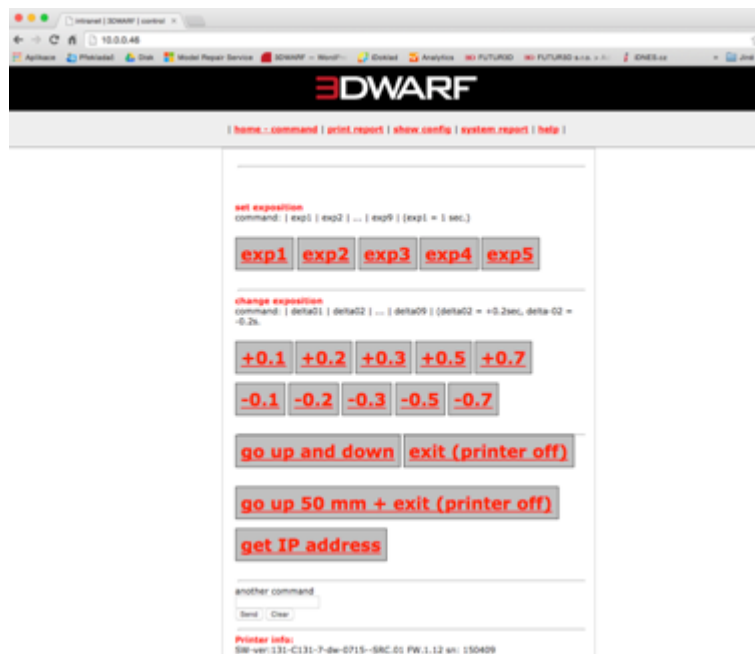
intranet | 3DWARF | control

10.0.0.46

Aplikace Překladač Disk Model Repair Service 3DWARF – WordPr... iDoklad Analytics FUTUR3D FUTUR3D s.r.o. » Ad... iDNES.cz Jiné

3DWARF

| home : command | print report | show config | system report | help |

set exposition
command: | exp1 | exp2 | ... | exp9 | (exp1 = 1 sec.)

exp1 exp2 exp3 exp4 exp5

change exposition
command: | delta01 | delta02 | ... | delta09 | (delta02 = +0.2sec, delta-02 = -0.2s.

+0.1 +0.2 +0.3 +0.5 +0.7

-0.1 -0.2 -0.3 -0.5 -0.7

go up and down exit (printer off)

go up 50 mm + exit (printer off)

get IP address

another command

Send Clear

Printer info:
SW-ver:131-C131-7-dw-0715--SRC.01 FW.1.12 sn: 150409